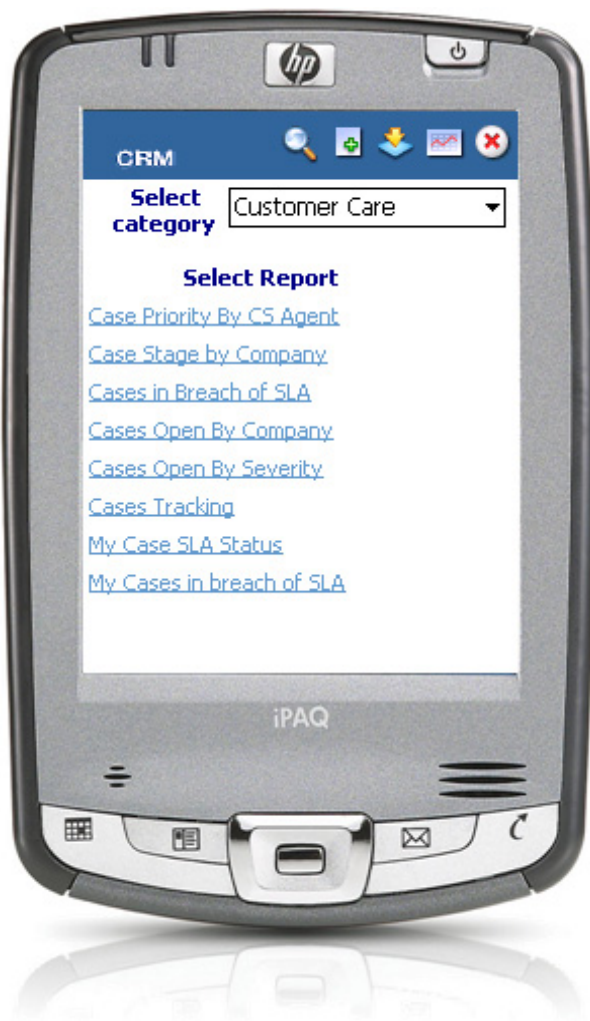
hp

CRM

Select category Customer Care

Select Report

Case Priority By CS Agent

Case Stage by Company

Cases in Breach of SLA

Cases Open By Company

Cases Open By Severity

Cases Tracking

My Case SLA Status

My Cases in breach of SLA

iPAQ